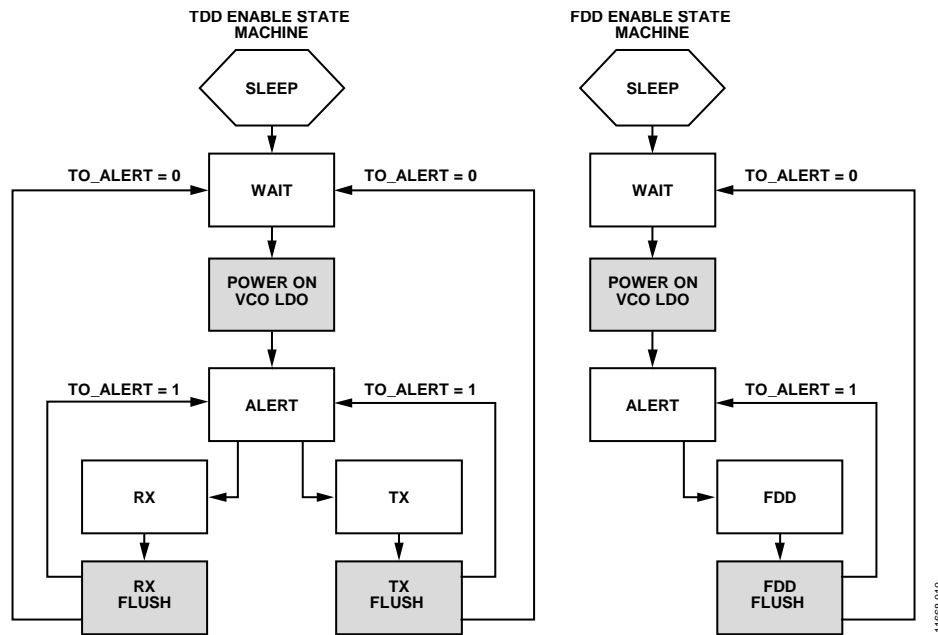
TDD ENABLE STATE MACHINE

SLEEP

TO_ALERT = 0

WAIT

TO_ALERT = 0

POWER ON VCO LDO

TO_ALERT = 1

ALERT

TO_ALERT = 1

RX

TX

RX FLUSH

TX FLUSH

FDD ENABLE STATE MACHINE

SLEEP

WAIT

TO_ALERT = 0

POWER ON VCO LDO

ALERT

TO_ALERT = 1

FDD

FDD FLUSH

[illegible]